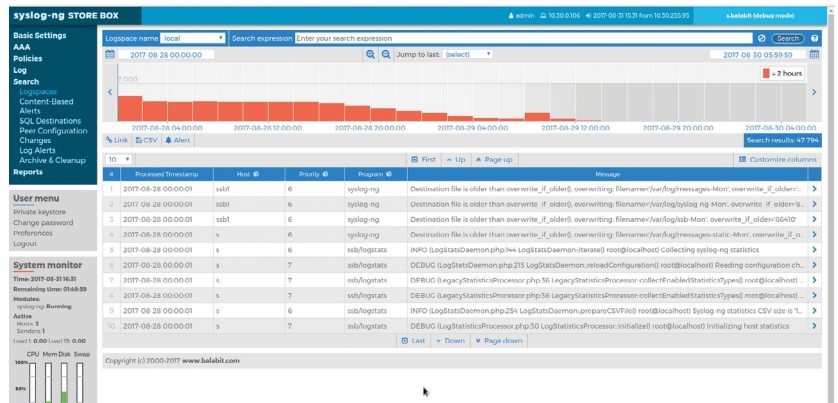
syslog-ng STORE BOX

admin 10.30.0.106 2017-08-31 15:31 from 10.30.255.95 s.balabit (debug mode)

Basic Settings
AAA
Policies
Log
Search
Logspaces
Content-Based Alerts
SQL Destinations
Peer Configuration Changes
Log Alerts
Archive & Cleanup
Reports

User menu
Private keystore
Change password
Preferences
Logout

System monitor
Time: 2017-08-31 16:31
Remaining time: 01:49:59
Modules:
syslog-ng: Running
Active
Hosts: 2
Senders: 1
Load 1: 0.00 Load 15: 0.00
CPU Mem Disk Swap
100%
80%

Logspace name local
Search expression Enter your search expression
Search
2017 08 28 00:00:00
Jump to last: (select)
2017 08 30 05:59:59
7 000
= 2 hours
2017-08-28 04:00:00 2017-08-28 12:00:00 2017-08-28 20:00:00 2017-08-29 04:00:00 2017-08-29 12:00:00 2017-08-29 20:00:00 2017-08-30 04:00:00
Link CSV Alert
Search results: 47 794
10
First Up Page up
Customize columns

| # | Processed Timestamp | Host | Priority | Program | Message |
|---|---|---|---|---|---|
| 1 | 2017-08-28 00:00:01 | ssb1 | 6 | syslog-ng | Destination file is older than overwrite_if_older(), overwriting; filename='/var/log/messages-Mon', overwrite_if_older='... |
| 2 | 2017-08-28 00:00:01 | ssb1 | 6 | syslog ng | Destination file is older than overwrite_if_older(), overwriting; filename='/var/log/syslog ng Mon', overwrite_if_older='8... |
| 3 | 2017-08-28 00:00:01 | ssb1 | 6 | syslog-ng | Destination file is older than overwrite_if_older(), overwriting; filename='/var/log/ssb-Mon', overwrite_if_older='86410' |
| 4 | 2017-08-28 00:00:01 | s | 6 | syslog-ng | Destination file is older than overwrite_if_older(), overwriting; filename='/var/log/messages-static-Mon', overwrite_if_o... |
| 5 | 2017-08-28 00:00:01 | s | 6 | ssb/logstats | INFO (LogStatsDaemon.php:144 LogStatsDaemon::iterate() root@localhost) Collecting syslog-ng statistics |
| 6 | 2017-08-28 00:00:01 | s | 7 | ssb/logstats | DEBUG (LogStatsDaemon.php:215 LogStatsDaemon::reloadConfiguration() root@localhost) Reading configuration ch... |
| 7 | 2017-08-28 00:00:01 | s | 7 | ssb/logstats | DEBUG (LegacyStatisticsProcessor.php:56 LegacyStatisticsProcessor::collectEnabledStatisticsTypes() root@localhost) ... |
| 8 | 2017-08-28 00:00:01 | s | 7 | ssb/logstats | DEBUG (LegacyStatisticsProcessor.php:56 LegacyStatisticsProcessor::collectEnabledStatisticsTypes() root@localhost) ... |
| 9 | 2017-08-28 00:00:01 | s | 6 | ssb/logstats | INFO (LogStatsDaemon.php:254 LogStatsDaemon::prepareCSVFile() root@localhost) Syslog-ng statistics CSV size is '1... |
| 10 | 2017-08-28 00:00:01 | s | 7 | ssb/logstats | DEBUG (LogStatisticsProcessor.php:30 LogStatisticsProcessor::initialize() root@localhost) Initializing host statistics |

Last Down Page down

Copyright (c) 2000-2017 www.balabit.com